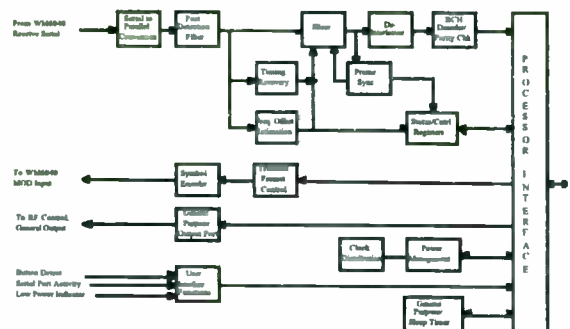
From WM6040 Receive Serial

Serial to Parallel Conversion

Post Detection Filter

Slicer

De-Interleaver

BCH Decoder Parity Chk

Timing Recovery

Frame Sync

Freq Offset Estimation

Status/Cntrl Registers

P R O C E S S O R I N T E R F A C E

To WM6040 MOD Input

Symbol Encoder

Transmit Format Control

To RF Control, General Output

General Purpose Output Port

Clock Distribution

Power Management

Button Detect
Serial Port Activity
Low Power Indicator

User Interface Functions

General Purpose Sleep Timer